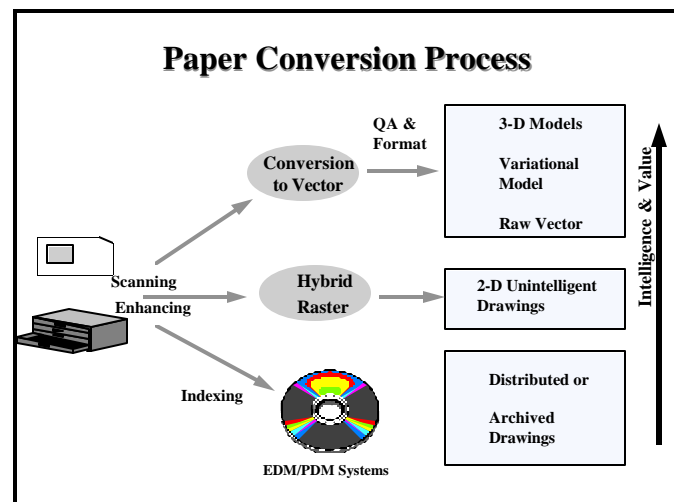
Paper Conversion Process

QA & Format

Conversion to Vector

3-D Models

Variational Model

Raw Vector

Intelligence & Value

Scanning Enhancing

Hybrid Raster

2-D Unintelligent Drawings

Indexing

Distributed or

Archived Drawings

EDM/PDM Systems